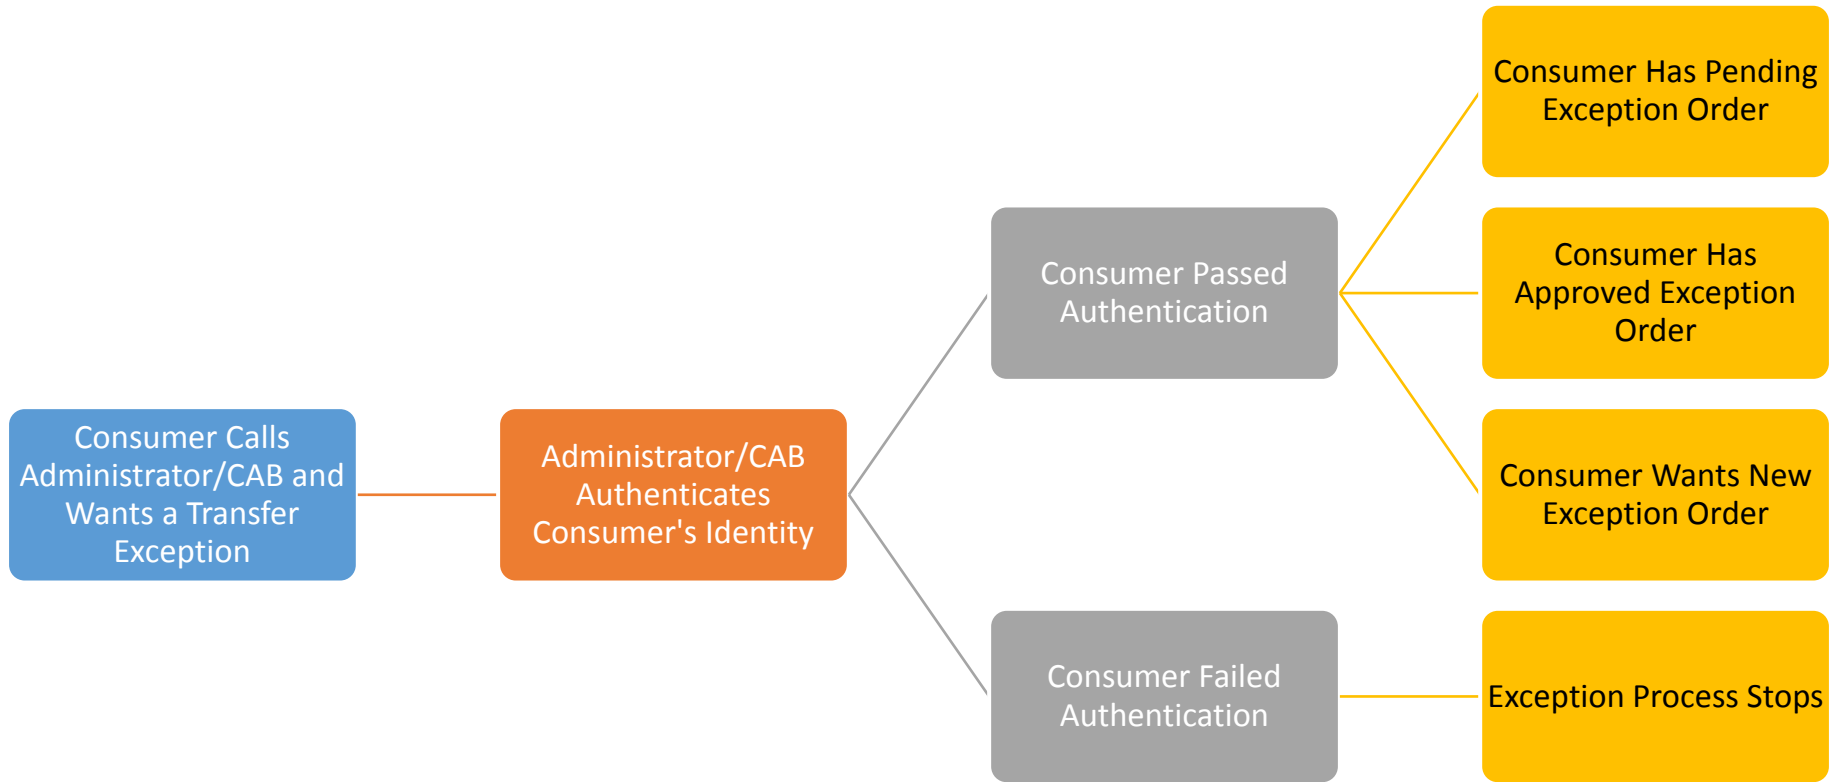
Consumer Calls Administrator/CAB and Wants a Transfer Exception

Administrator/CAB Authenticates Consumer's Identity

Consumer Passed Authentication

Consumer Failed Authentication

Consumer Has Pending Exception Order

Consumer Has Approved Exception Order

Consumer Wants New Exception Order

Exception Process Stops